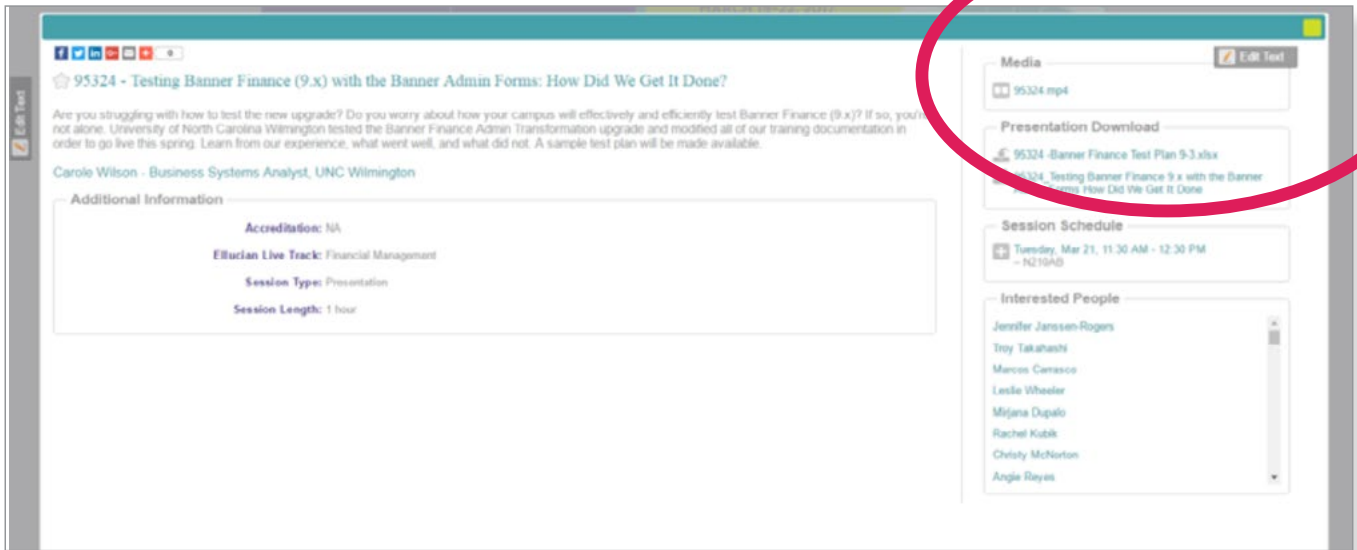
0

95324 - Testing Banner Finance (9.x) with the Banner Admin Forms: How Did We Get It Done?

Are you struggling with how to test the new upgrade? Do you worry about how your campus will effectively and efficiently test Banner Finance (9.x)? If so, you're not alone. University of North Carolina Wilmington tested the Banner Finance Admin Transformation upgrade and modified all of our training documentation in order to go live this spring. Learn from our experience, what went well, and what did not. A sample test plan will be made available.

Carole Wilson - Business Systems Analyst, UNC Wilmington

Additional Information

Accreditation: NA

Ellucian Live Track: Financial Management

Session Type: Presentation

Session Length: 1 hour

Edit Text

Edit Text

Media

95324.mp4

Presentation Download

95324 -Banner Finance Test Plan 9-3.xlsx

95324_Testing Banner Finance 9.x with the Banner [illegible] Forms How Did We Get It Done

Session Schedule

Tuesday, Mar 21, 11:30 AM - 12:30 PM – N210AB

Interested People

Jennifer Janssen-Rogers

Troy Takahashi

Marcos Carrasco

Leslie Wheeler

Mirjana Dupalo

Rachel Kubik

Christy McNorton

Angie Reyes